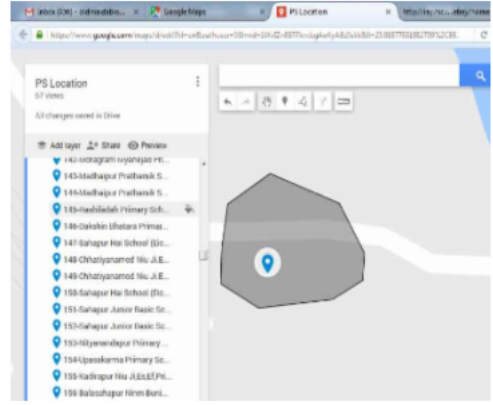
Inbox (106) - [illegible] ×
Google Maps ×
PS Location ×
http://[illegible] ×

https://www.google.com/maps/d/edit?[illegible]

PS Location
57 views

All changes saved in Drive

Add layer
Share
Preview

142-Moragram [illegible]
143-Madhaipur Prathamik S...
144-Madhaipur Prathamik S...
145-Rashidabh Primary Sch...
146-Dakshin Bhatara Primar...
147-Sahapur Hai School (Ec...
148-Chhatiyanmod Niu Ji.E...
149-Chhatiyanmod Niu Ji.E...
150-Sahapur Hai School (Ec...
151-Sahapur Junior Basic Sc...
152-Sahapur Junior Basic Sc...
153-Nityanandapur Primary ...
154-Upasakarna Primary Sc...
155-Kadirapur Niu Ji.Es.E.Pri...
156-Balasahapur Nimn Buni...